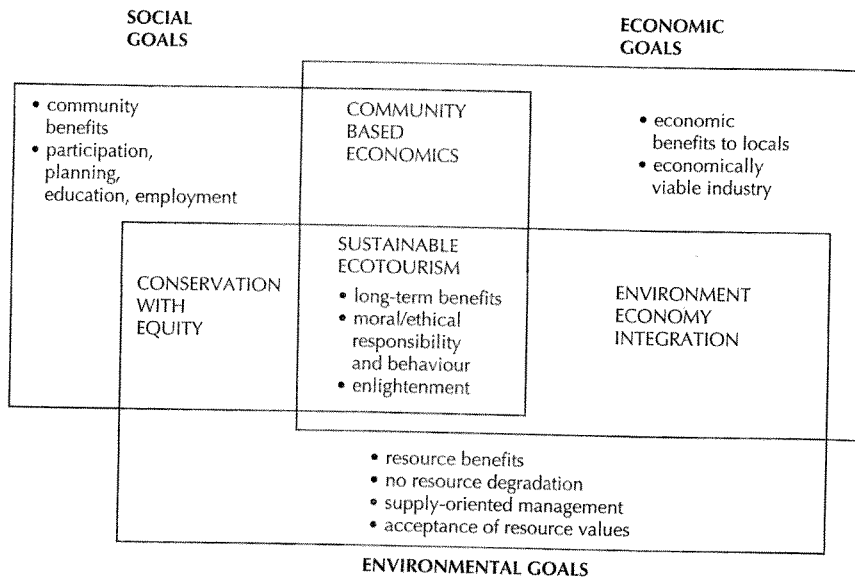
SOCIAL GOALS

ECONOMIC GOALS

• community benefits
• participation, planning, education, employment

COMMUNITY BASED ECONOMICS

• economic benefits to locals
• economically viable industry

CONSERVATION WITH EQUITY

SUSTAINABLE ECOTOURISM
• long-term benefits
• moral/ethical responsibility and behaviour
• enlightenment

ENVIRONMENT ECONOMY INTEGRATION

• resource benefits
• no resource degradation
• supply-oriented management
• acceptance of resource values

ENVIRONMENTAL GOALS